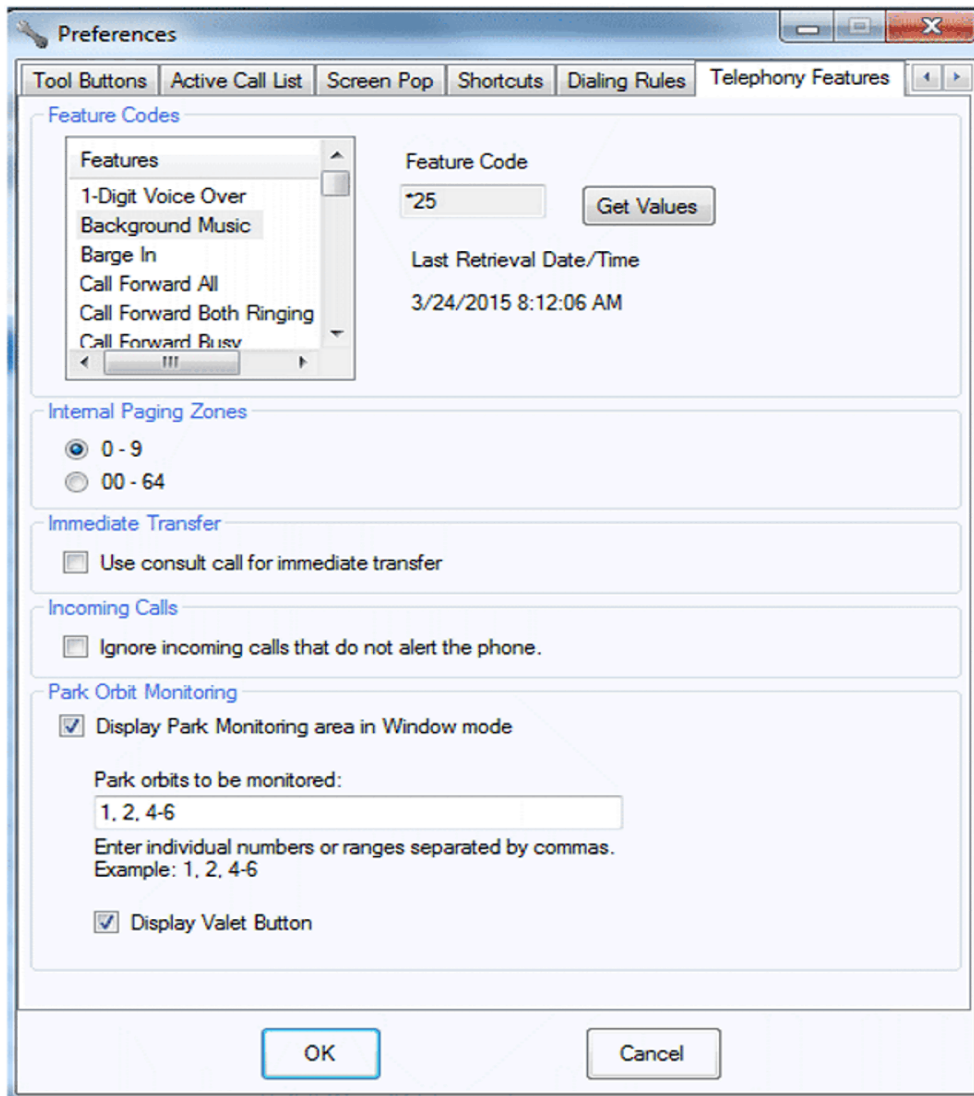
Preferences

Tool Buttons | Active Call List | Screen Pop | Shortcuts | Dialing Rules | Telephony Features

Feature Codes

Features
1-Digit Voice Over
Background Music
Barge In
Call Forward All
Call Forward Both Ringing
Call Forward Busy

Feature Code
*25
Get Values

Last Retrieval Date/Time
3/24/2015 8:12:06 AM

Internal Paging Zones
0 - 9
00 - 64

Immediate Transfer
Use consult call for immediate transfer

Incoming Calls
Ignore incoming calls that do not alert the phone.

Park Orbit Monitoring
Display Park Monitoring area in Window mode

Park orbits to be monitored:
1, 2, 4-6
Enter individual numbers or ranges separated by commas.
Example: 1, 2, 4-6

Display Valet Button

OK
Cancel